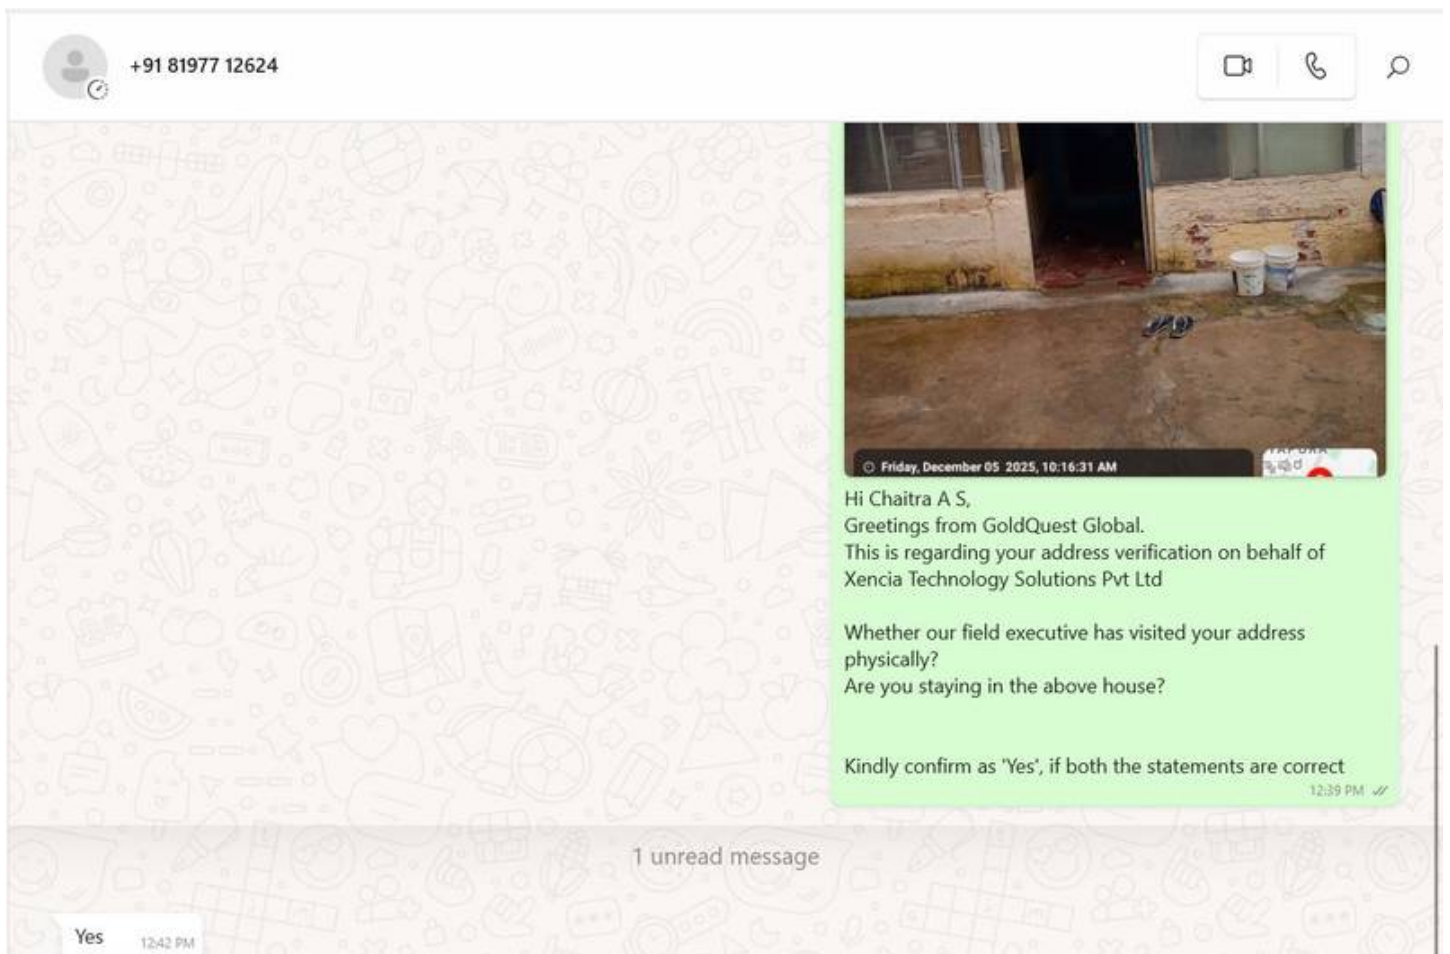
+91 81977 12624

Friday, December 05 2025, 10:16:31 AM

Hi Chaitra A S,
Greetings from GoldQuest Global.
This is regarding your address verification on behalf of Xencia Technology Solutions Pvt Ltd

Whether our field executive has visited your address physically?
Are you staying in the above house?

Kindly confirm as 'Yes', if both the statements are correct
12:39 PM

1 unread message

Yes 12:42 PM